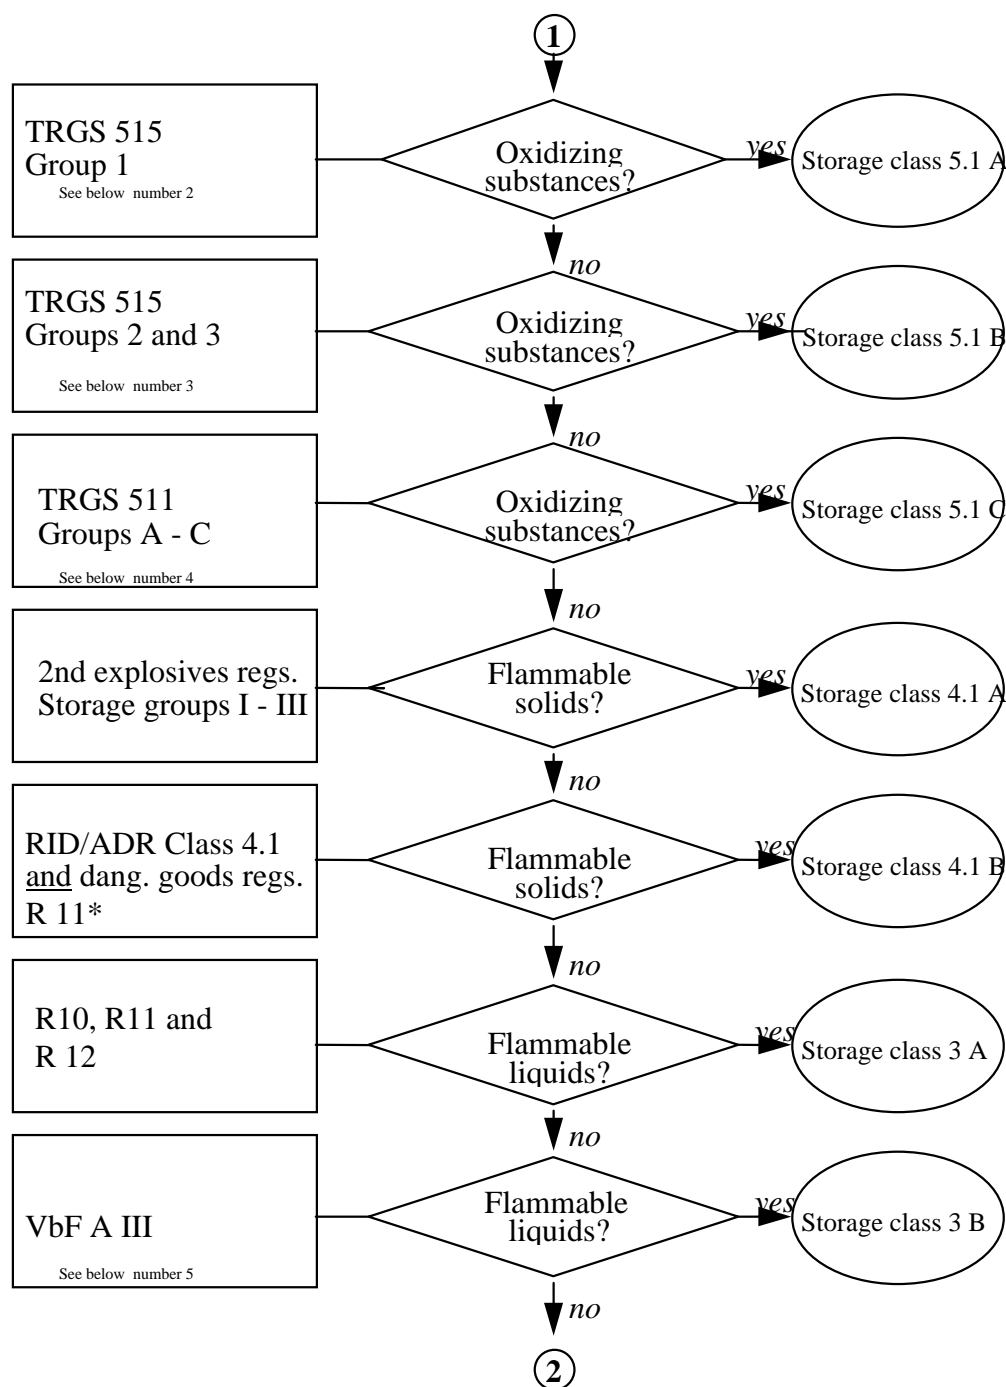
1

TRGS 515
Group 1
See below number 2

Oxidizing substances?

yes

Storage class 5.1 A

no

TRGS 515
Groups 2 and 3
See below number 3

Oxidizing substances?

yes

Storage class 5.1 B

no

TRGS 511
Groups A - C
See below number 4

Oxidizing substances?

yes

Storage class 5.1 C

no

2nd explosives regs.
Storage groups I - III

Flammable solids?

yes

Storage class 4.1 A

no

RID/ADR Class 4.1 and dang. goods regs. R 11*

Flammable solids?

yes

Storage class 4.1 B

no

R10, R11 and R 12

Flammable liquids?

yes

Storage class 3 A

no

VbF A III
See below number 5

Flammable liquids?

yes

Storage class 3 B

no

2